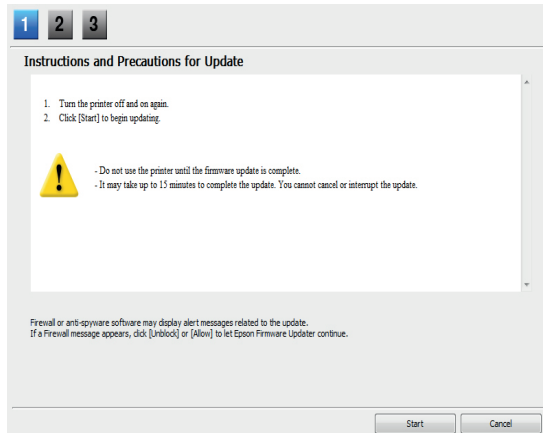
1 2 3

Instructions and Precautions for Update

1. Turn the printer off and on again.
2. Click [Start] to begin updating.

- Do not use the printer until the firmware update is complete.
- It may take up to 15 minutes to complete the update. You cannot cancel or interrupt the update.

Firewall or anti-spyware software may display alert messages related to the update.
If a Firewall message appears, click [Unblock] or [Allow] to let Epson Firmware Updater continue.

Start Cancel